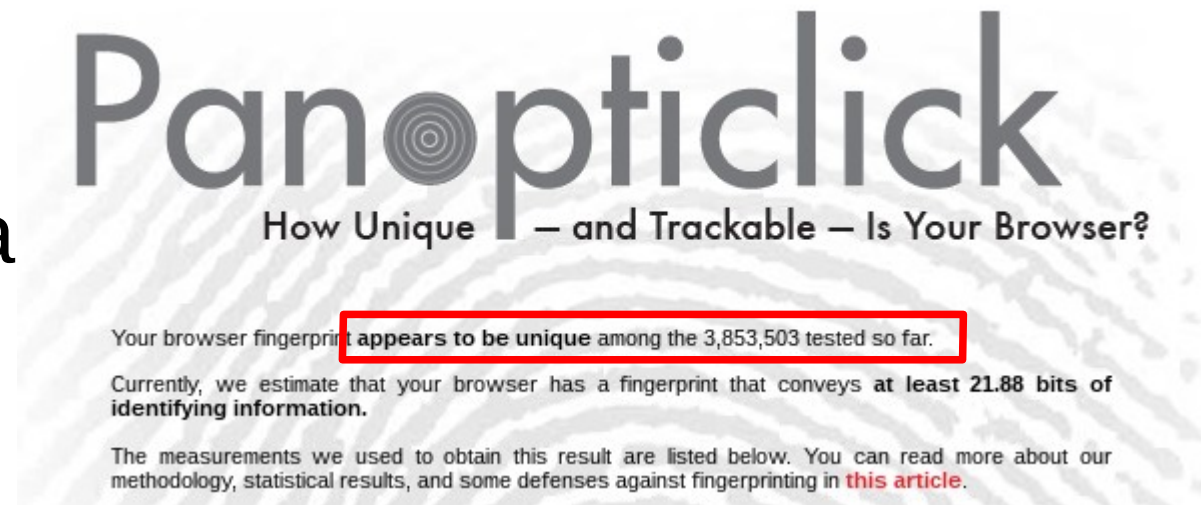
a

Panopticlick

How Unique — and Trackable — Is Your Browser?

Your browser fingerprint **appears to be unique** among the 3,853,503 tested so far.

Currently, we estimate that your browser has a fingerprint that conveys **at least 21.88 bits of identifying information.**

The measurements we used to obtain this result are listed below. You can read more about our methodology, statistical results, and some defenses against fingerprinting in this article.